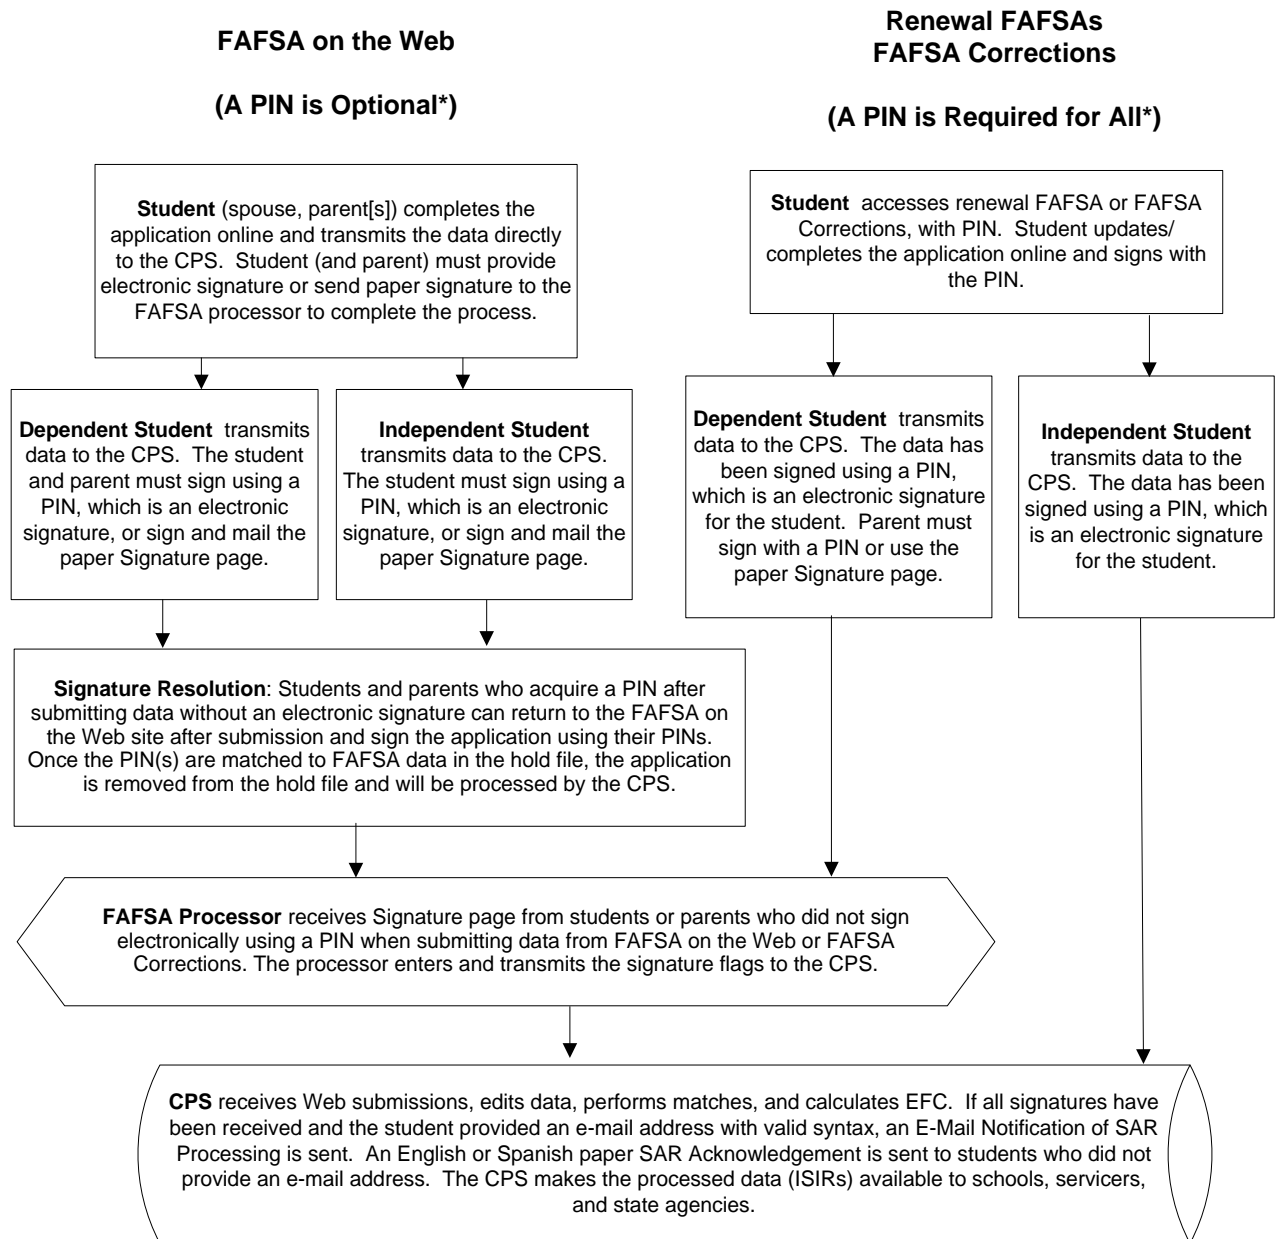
FAFSA on the Web

(A PIN is Optional*)

Renewal FAFSAs
FAFSA Corrections

(A PIN is Required for All*)

Student (spouse, parent[s]) completes the application online and transmits the data directly to the CPS. Student (and parent) must provide electronic signature or send paper signature to the FAFSA processor to complete the process.

Dependent Student transmits data to the CPS. The student and parent must sign using a PIN, which is an electronic signature, or sign and mail the paper Signature page.

Independent Student transmits data to the CPS. The student must sign using a PIN, which is an electronic signature, or sign and mail the paper Signature page.

Student accesses renewal FAFSA or FAFSA Corrections, with PIN. Student updates/ completes the application online and signs with the PIN.

Dependent Student transmits data to the CPS. The data has been signed using a PIN, which is an electronic signature for the student. Parent must sign with a PIN or use the paper Signature page.

Independent Student transmits data to the CPS. The data has been signed using a PIN, which is an electronic signature for the student.

Signature Resolution: Students and parents who acquire a PIN after submitting data without an electronic signature can return to the FAFSA on the Web site after submission and sign the application using their PINs. Once the PIN(s) are matched to FAFSA data in the hold file, the application is removed from the hold file and will be processed by the CPS.

FAFSA Processor receives Signature page from students or parents who did not sign electronically using a PIN when submitting data from FAFSA on the Web or FAFSA Corrections. The processor enters and transmits the signature flags to the CPS.

CPS receives Web submissions, edits data, performs matches, and calculates EFC. If all signatures have been received and the student provided an e-mail address with valid syntax, an E-Mail Notification of SAR Processing is sent. An English or Spanish paper SAR Acknowledgement is sent to students who did not provide an e-mail address. The CPS makes the processed data (ISIRs) available to schools, servicers, and state agencies.